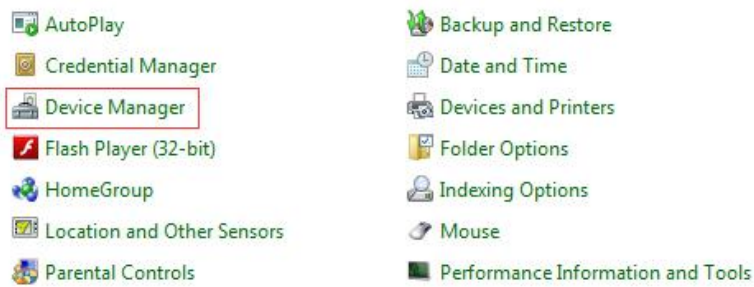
AutoPlay

Credential Manager

Device Manager

Flash Player (32-bit)

HomeGroup

Location and Other Sensors

Parental Controls

Backup and Restore

Date and Time

Devices and Printers

Folder Options

Indexing Options

Mouse

Performance Information and Tools